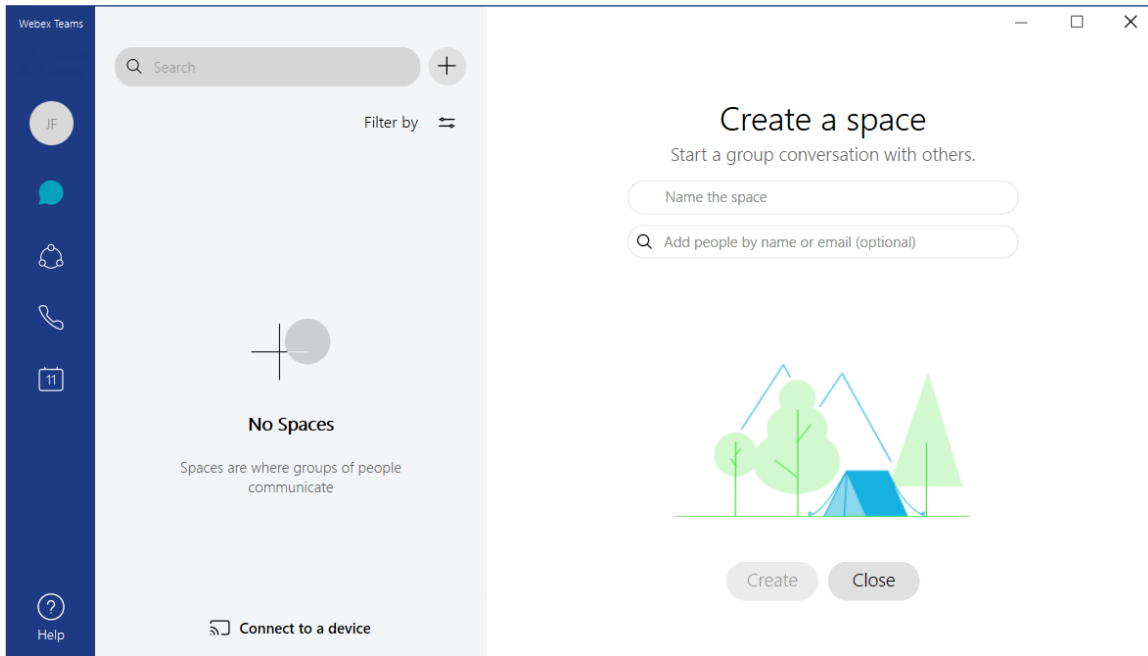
Webex Teams

JF

11

Help

Search

Filter by

No Spaces

Spaces are where groups of people communicate

Connect to a device

Create a space

Start a group conversation with others.

Name the space

Add people by name or email (optional)

Create

Close